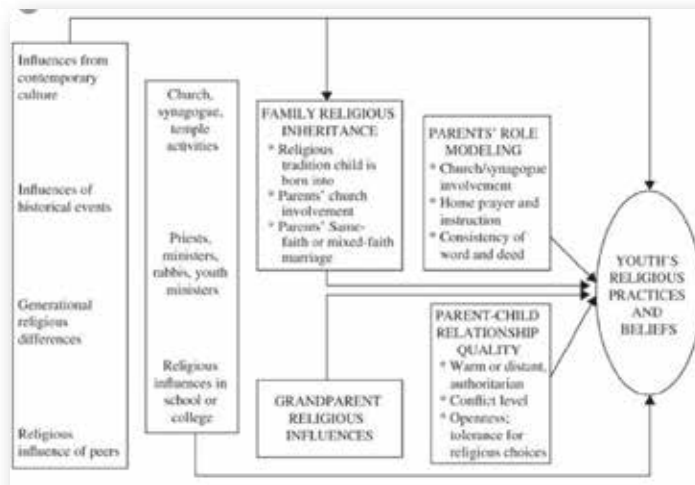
Influences from contemporary culture

Influences of historical events

Generational religious differences

Religious influence of peers

Church, synagogue, temple activities

Priests, ministers, rabbis, youth ministers

Religious influences in school or college

FAMILY RELIGIOUS INHERITANCE
* Religious tradition child is born into
* Parents' church involvement
* Parents' Same-faith or mixed-faith marriage

GRANDPARENT RELIGIOUS INFLUENCES

PARENTS' ROLE MODELING
* Church/synagogue involvement
* Home prayer and instruction
* Consistency of word and deed

PARENT-CHILD RELATIONSHIP QUALITY
* Warm or distant, authoritarian
* Conflict level
* Openness; tolerance for religious choices

YOUTH'S RELIGIOUS PRACTICES AND BELIEFS